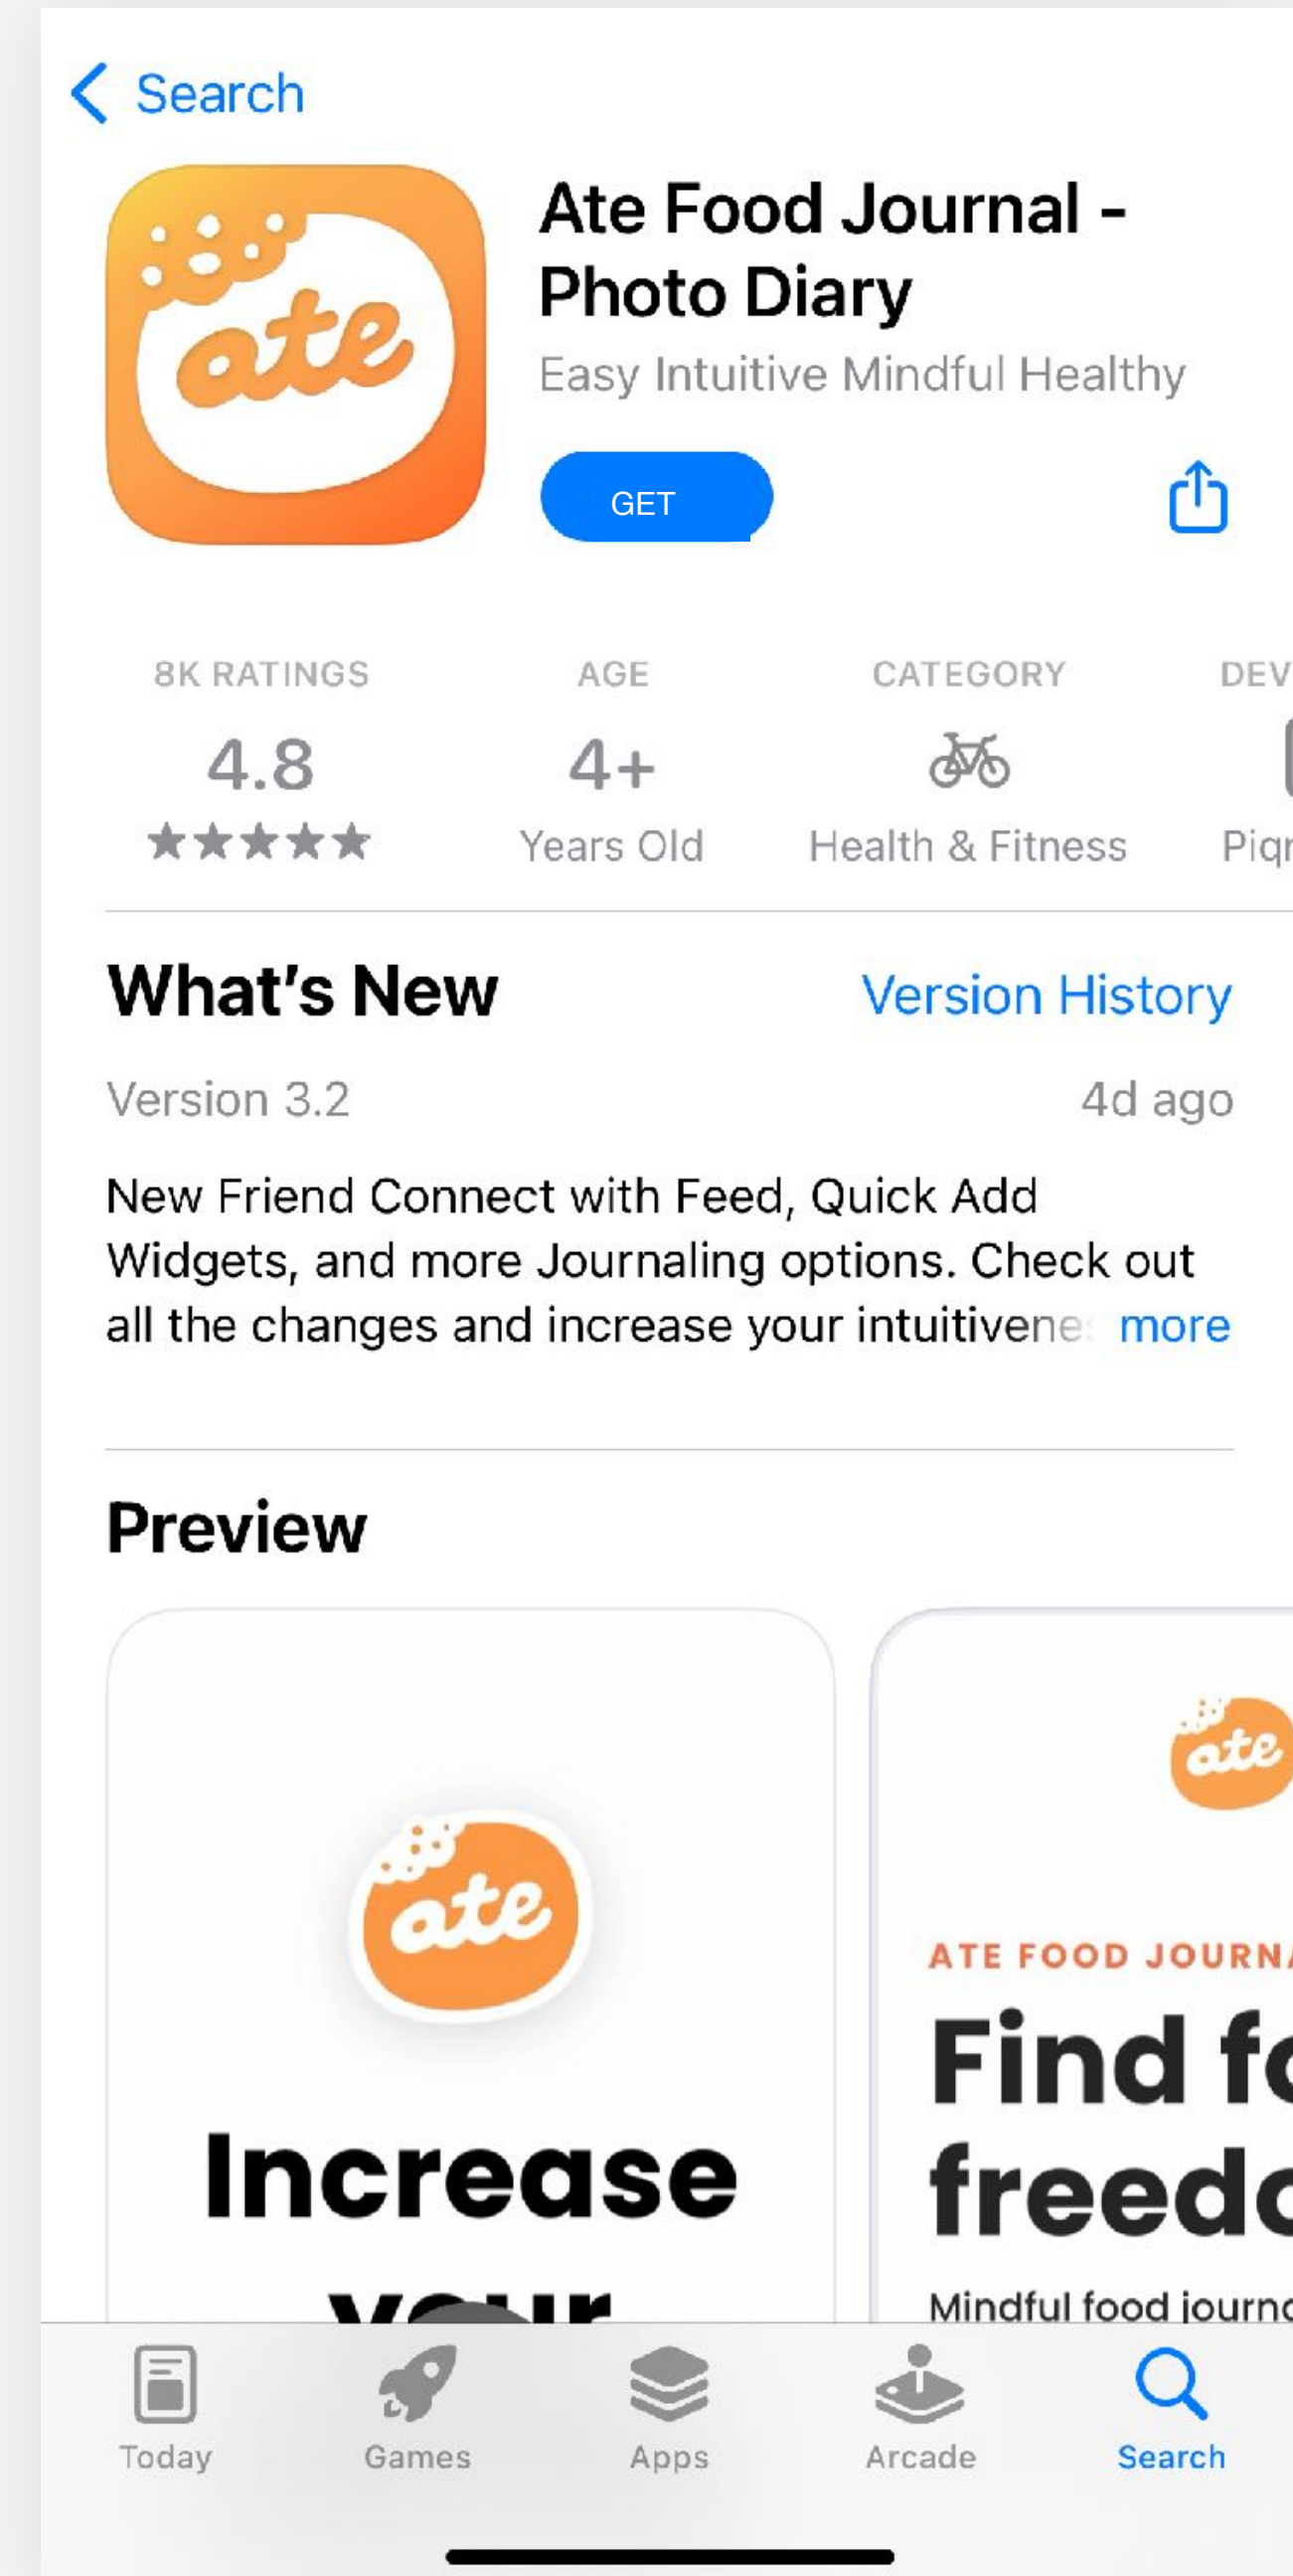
< Search

ate

Ate Food Journal - Photo Diary

Easy Intuitive Mindful Healthy

GET

8K RATINGS
4.8
★★★★★

AGE
4+
Years Old

CATEGORY
Health & Fitness

DEV
Piq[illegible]

What's New

Version History

Version 3.2

4d ago

New Friend Connect with Feed, Quick Add Widgets, and more Journaling options. Check out all the changes and increase your intuitivene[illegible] more

Preview

ate

Increase

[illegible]

ate

ATE FOOD JOURN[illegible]

Find f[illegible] freed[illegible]

Mindful food journ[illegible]

Today

Games

Apps

Arcade

Search